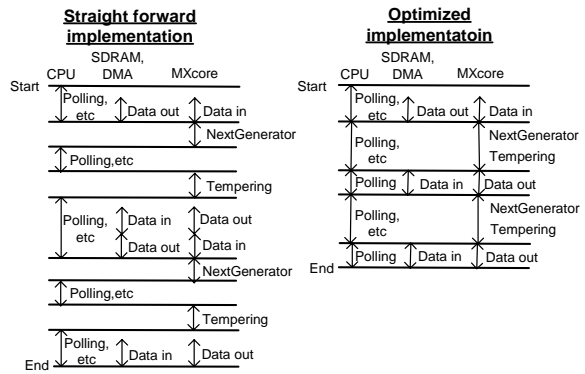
Straight forward implementation

CPU SDRAM, DMA MXcore

Start

Polling, etc Data out Data in

NextGenerator

Polling,etc

Tempering

Polling, etc Data in Data out Data out Data in

NextGenerator

Polling,etc

Tempering

Polling, etc Data in Data out

End

Optimized implementatoin

CPU SDRAM, DMA MXcore

Start

Polling, etc Data out Data in

Polling, etc NextGenerator Tempering

Polling Data in Data out

Polling, etc NextGenerator Tempering

Polling Data in Data out

End